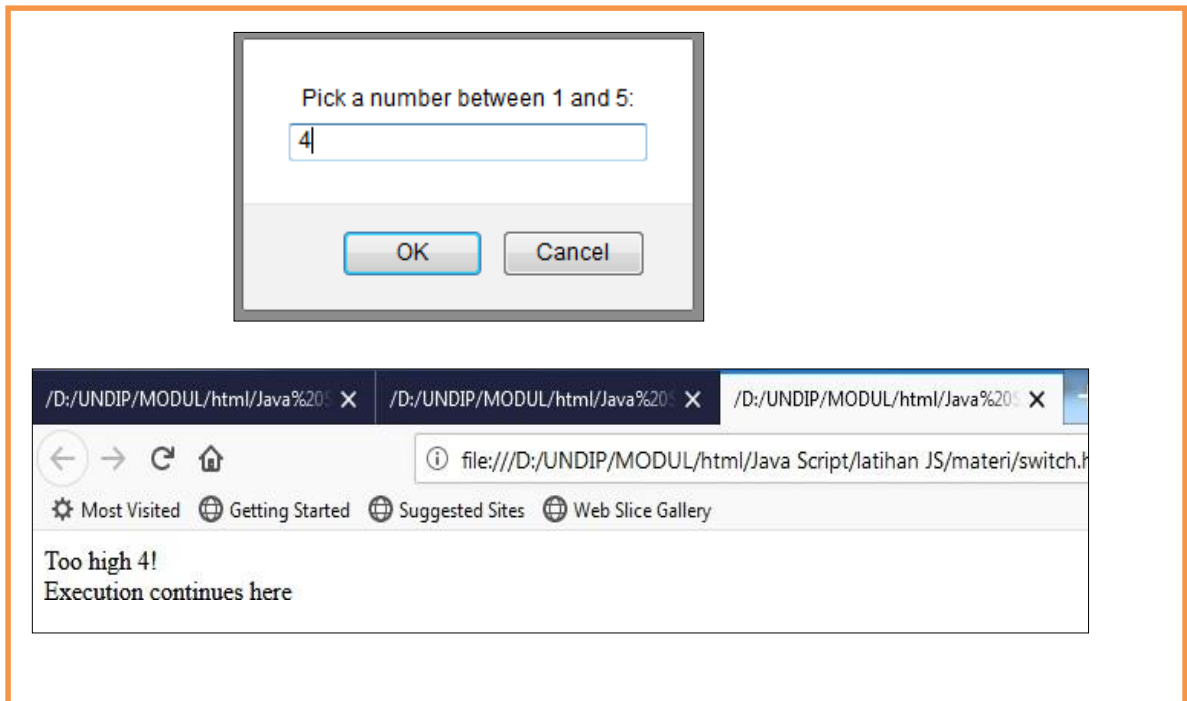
Pick a number between 1 and 5:

4

OK Cancel

/D:/UNDIP/MODUL/html/Java%20S ✕ /D:/UNDIP/MODUL/html/Java%20S ✕ /D:/UNDIP/MODUL/html/Java%20S ✕

file:///D:/UNDIP/MODUL/html/Java Script/latihan JS/materi/switch.h

Most Visited Getting Started Suggested Sites Web Slice Gallery

Too high 4!
Execution continues here